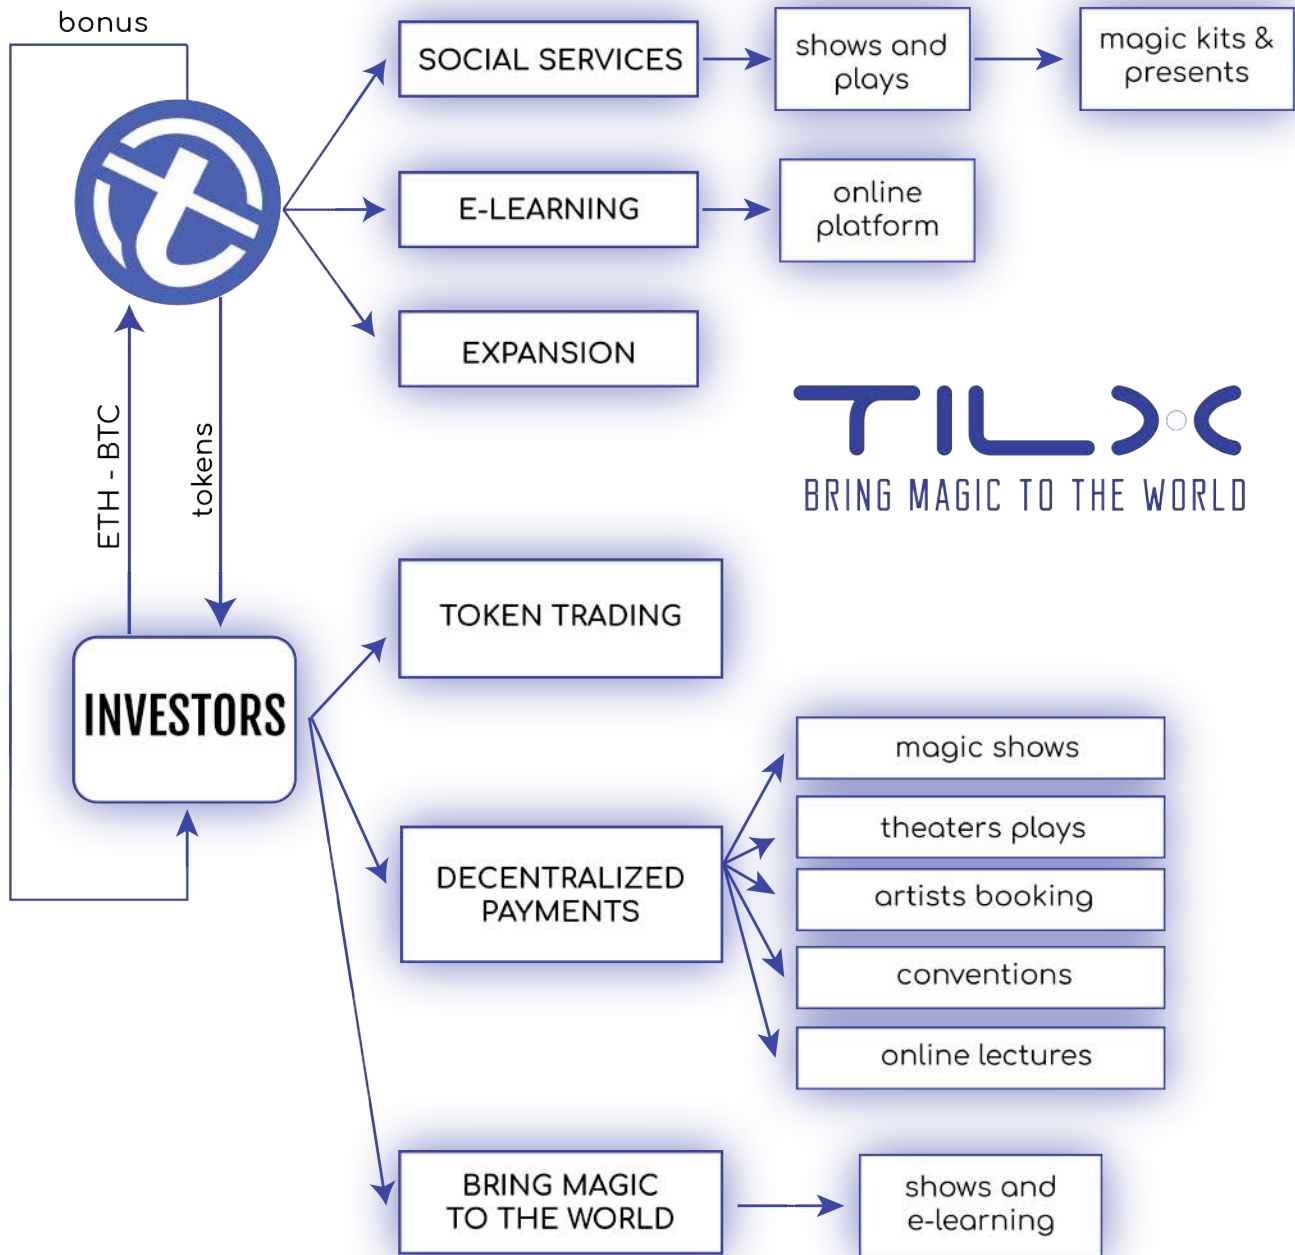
bonus

SOCIAL SERVICES

shows and plays

magic kits & presents

E-LEARNING

online platform

EXPANSION

TIL◦C

BRING MAGIC TO THE WORLD

ETH - BTC

tokens

INVESTORS

TOKEN TRADING

DECENTRALIZED PAYMENTS

magic shows

theaters plays

artists booking

conventions

online lectures

BRING MAGIC TO THE WORLD

shows and e-learning